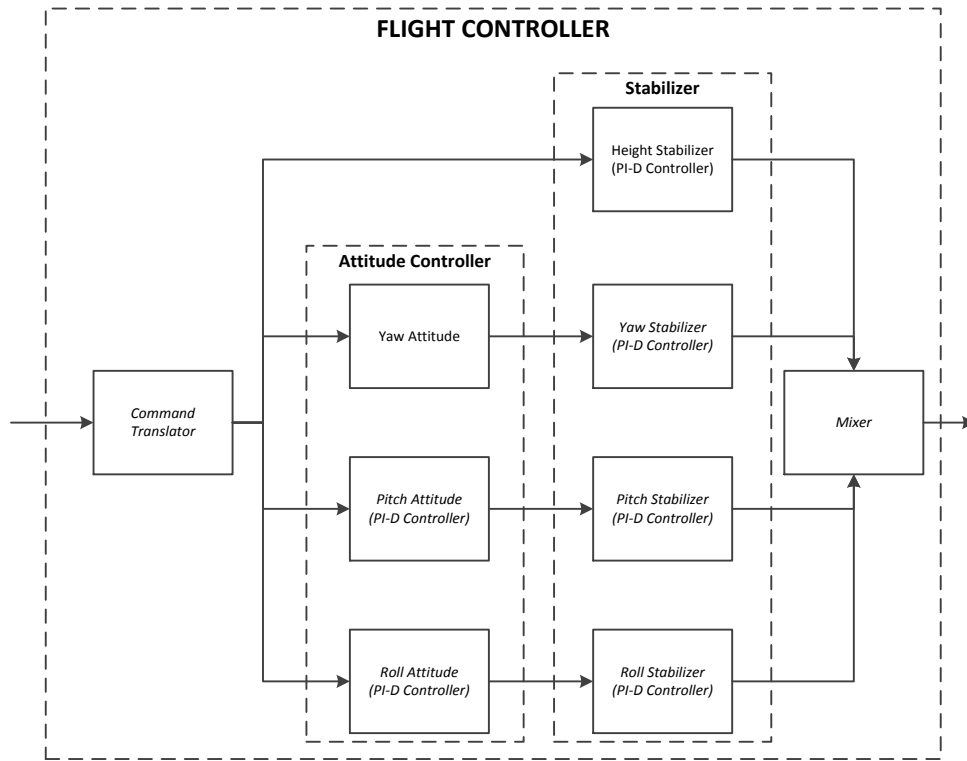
FLIGHT CONTROLLER

Stabilizer

Height Stabilizer
(PI-D Controller)

Attitude Controller

Yaw Attitude

Yaw Stabilizer
(PI-D Controller)

Command Translator

Mixer

Pitch Attitude
(PI-D Controller)

Pitch Stabilizer
(PI-D Controller)

Roll Attitude
(PI-D Controller)

Roll Stabilizer
(PI-D Controller)